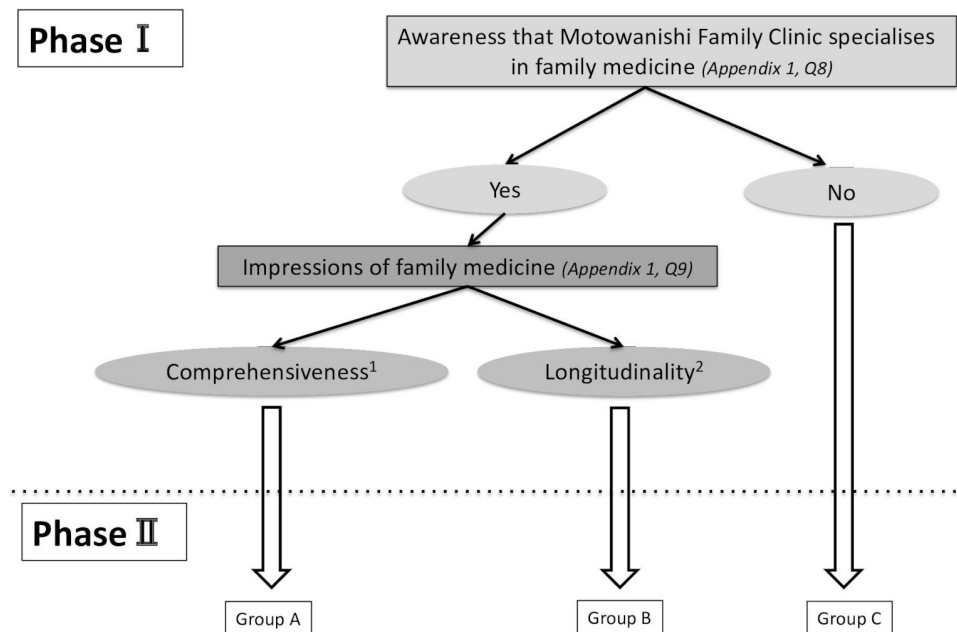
Phase Ⅰ

Awareness that Motowanishi Family Clinic specialises in family medicine (Appendix 1, Q8)

Yes

No

Impressions of family medicine (Appendix 1, Q9)

Comprehensiveness$^1$

Longitudinality$^2$

Phase Ⅱ

Group A

Group B

Group C